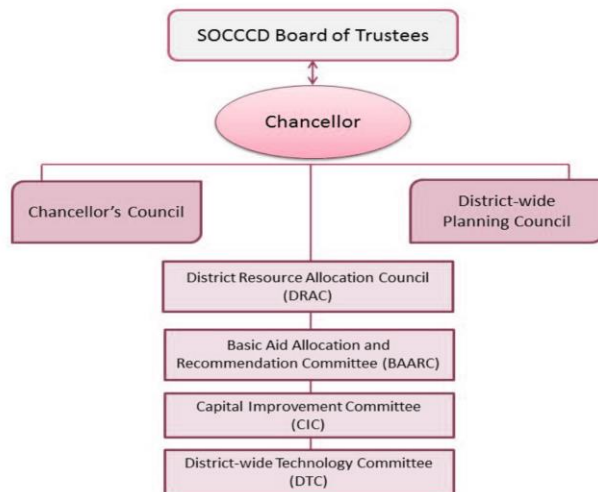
SOCCCD Board of Trustees

Chancellor

Chancellor's Council

District-wide Planning Council

District Resource Allocation Council (DRAC)

Basic Aid Allocation and Recommendation Committee (BAARC)

Capital Improvement Committee (CIC)

District-wide Technology Committee (DTC)